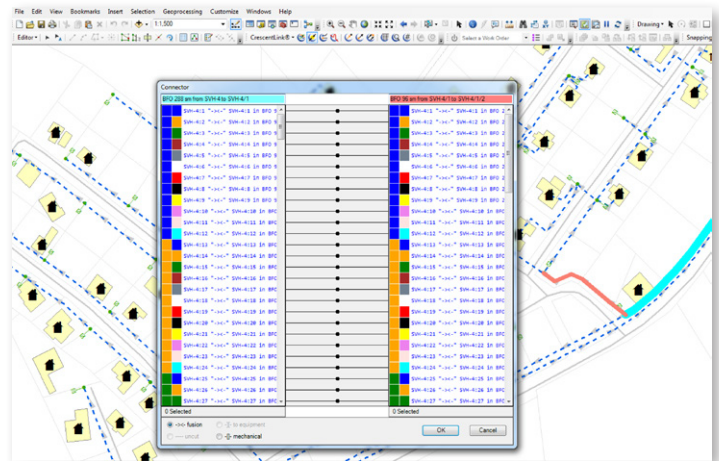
File Edit View Bookmarks Insert Selection Geoprocessing Customize Windows Help

1:1,500

Drawing

Editor

CrescentLink®

Select a Work Order

Snapping

Connector

BFO 288 ans from SVH-4 to SVH-4/1

BFO 96 ans from SVH-4/1 to SVH-4/1/2

SVH-4:1 "->-" SVH-4:1 in BFO
SVH-4:2 "->-" SVH-4:2 in BFO
SVH-4:3 "->-" SVH-4:3 in BFO
SVH-4:4 "->-" SVH-4:4 in BFO
SVH-4:5 "->-" SVH-4:5 in BFO
SVH-4:6 "->-" SVH-4:6 in BFO
SVH-4:7 "->-" SVH-4:7 in BFO
SVH-4:8 "->-" SVH-4:8 in BFO
SVH-4:9 "->-" SVH-4:9 in BFO
SVH-4:10 "->-" SVH-4:10 in BFO
SVH-4:11 "->-" SVH-4:11 in BFO
SVH-4:12 "->-" SVH-4:12 in BFO
SVH-4:13 "->-" SVH-4:13 in BFO
SVH-4:14 "->-" SVH-4:14 in BFO
SVH-4:15 "->-" SVH-4:15 in BFO
SVH-4:16 "->-" SVH-4:16 in BFO
SVH-4:17 "->-" SVH-4:17 in BFO
SVH-4:18 "->-" SVH-4:18 in BFO
SVH-4:19 "->-" SVH-4:19 in BFO
SVH-4:20 "->-" SVH-4:20 in BFO
SVH-4:21 "->-" SVH-4:21 in BFO
SVH-4:22 "->-" SVH-4:22 in BFO
SVH-4:23 "->-" SVH-4:23 in BFO
SVH-4:24 "->-" SVH-4:24 in BFO
SVH-4:25 "->-" SVH-4:25 in BFO
SVH-4:26 "->-" SVH-4:26 in BFO
SVH-4:27 "->-" SVH-4:27 in BFO

0 Selected

SVH-4:1 "->-" SVH-4:1 in BFO 2
SVH-4:2 "->-" SVH-4:2 in BFO 2
SVH-4:3 "->-" SVH-4:3 in BFO 2
SVH-4:4 "->-" SVH-4:4 in BFO 2
SVH-4:5 "->-" SVH-4:5 in BFO 2
SVH-4:6 "->-" SVH-4:6 in BFO 2
SVH-4:7 "->-" SVH-4:7 in BFO 2
SVH-4:8 "->-" SVH-4:8 in BFO 2
SVH-4:9 "->-" SVH-4:9 in BFO 2
SVH-4:10 "->-" SVH-4:10 in BFO
SVH-4:11 "->-" SVH-4:11 in BFO
SVH-4:12 "->-" SVH-4:12 in BFO
SVH-4:13 "->-" SVH-4:13 in BFO
SVH-4:14 "->-" SVH-4:14 in BFO
SVH-4:15 "->-" SVH-4:15 in BFO
SVH-4:16 "->-" SVH-4:16 in BFO
SVH-4:17 "->-" SVH-4:17 in BFO
SVH-4:18 "->-" SVH-4:18 in BFO
SVH-4:19 "->-" SVH-4:19 in BFO
SVH-4:20 "->-" SVH-4:20 in BFO
SVH-4:21 "->-" SVH-4:21 in BFO
SVH-4:22 "->-" SVH-4:22 in BFO
SVH-4:23 "->-" SVH-4:23 in BFO
SVH-4:24 "->-" SVH-4:24 in BFO
SVH-4:25 "->-" SVH-4:25 in BFO
SVH-4:26 "->-" SVH-4:26 in BFO
SVH-4:27 "->-" SVH-4:27 in BFO

0 Selected

fusion
uncut
to equipment
mechanical

OK
Cancel